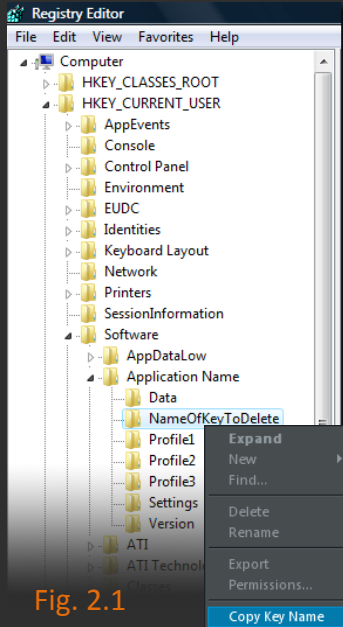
Registry Editor

File Edit View Favorites Help

Computer
HKEY_CLASSES_ROOT
HKEY_CURRENT_USER
AppEvents
Console
Control Panel
Environment
EUDC
Identities
Keyboard Layout
Network
Printers
SessionInformation
Software
AppDataLow
Application Name
Data
NameOfKeyToDelete
Profile1
Profile2
Profile3
Settings
Version
ATI
ATI Technolo
Classes

Expand
New
Find...
Delete
Rename
Export
Permissions...
Copy Key Name

Fig. 2.1